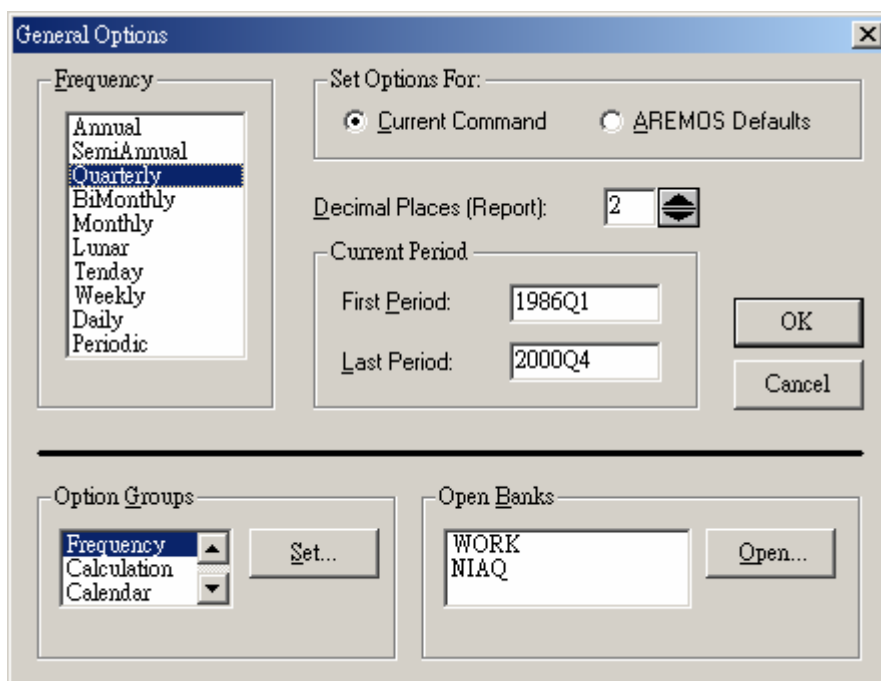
General Options

Frequency
Annual
SemiAnnual
Quarterly
BiMonthly
Monthly
Lunar
Tenday
Weekly
Daily
Periodic

Set Options For:
Current Command
AREMOS Defaults

Decimal Places (Report): 2

Current Period
First Period: 1986Q1
Last Period: 2000Q4

OK
Cancel

Option Groups
Frequency
Calculation
Calendar
Set...

Open Banks
WORK
NIAQ
Open...